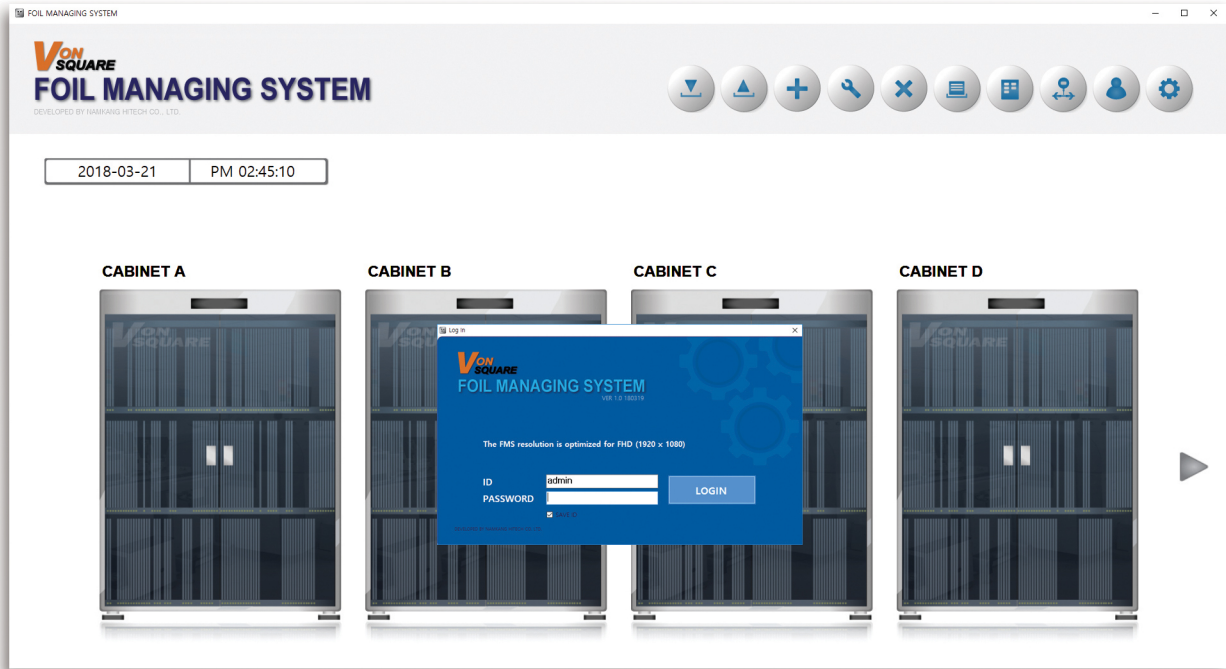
FOIL MANAGING SYSTEM

VON SQUARE
FOIL MANAGING SYSTEM
DEVELOPED BY HANKANG HITECH CO., LTD.

2018-03-21 | PM 02:45:10

CABINET A

CABINET B

CABINET C

CABINET D

Log In

VON SQUARE
FOIL MANAGING SYSTEM
VER 1.0 180319

The FMS resolution is optimized for FHD (1920 x 1080)

ID admin
PASSWORD

LOGIN

SAVE ID

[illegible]